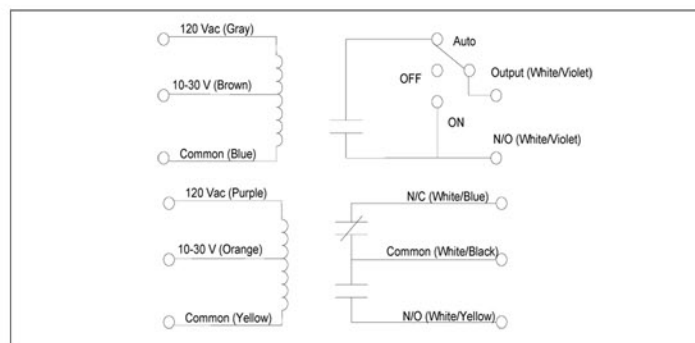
120 Vac (Gray)
10-30 V (Brown)
Common (Blue)

Auto
OFF
Output (White/Violet)
ON
N/O (White/Violet)

120 Vac (Purple)
10-30 V (Orange)
Common (Yellow)

N/C (White/Blue)
Common (White/Black)
N/O (White/Yellow)